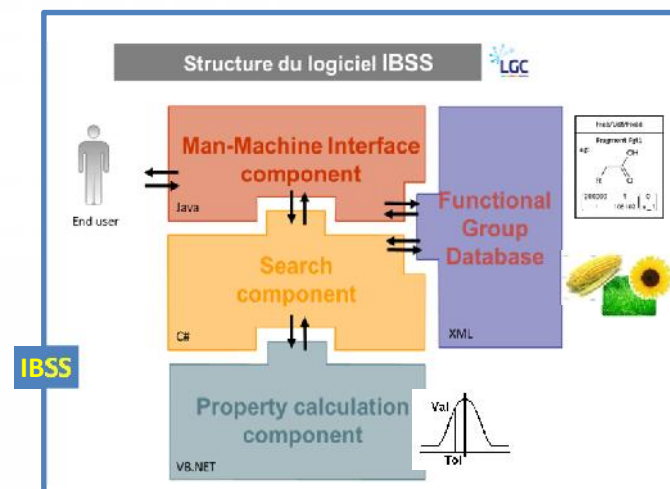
Structure du logiciel IBSS

LGC

End user

Man-Machine Interface component

Java

Search component

C#

Functional Group Database

XML

Property calculation component

VB.NET

IBSS

Val

Tol

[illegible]

Fragment Fgt1

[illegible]